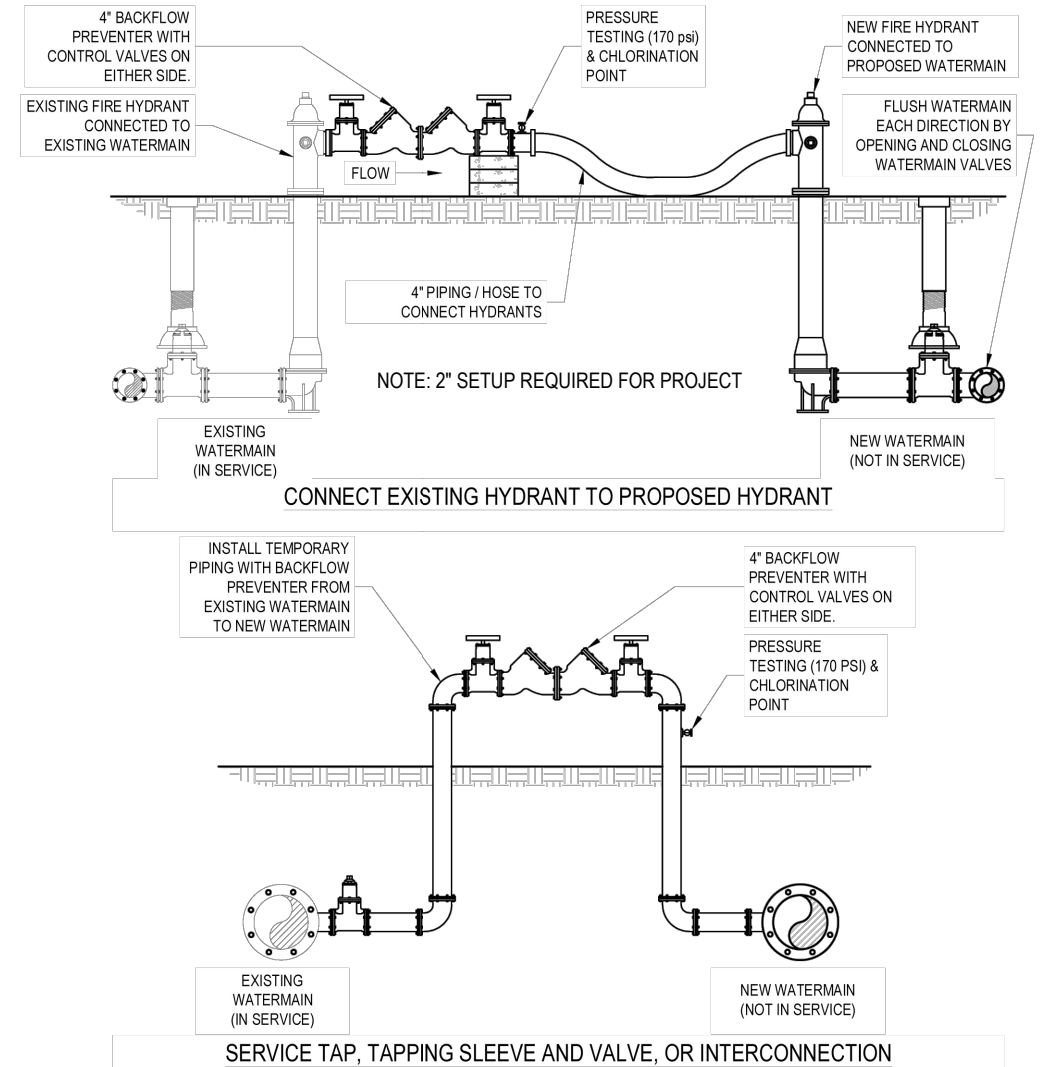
4" BACKFLOW PREVENTER WITH CONTROL VALVES ON EITHER SIDE.

PRESSURE TESTING (170 psi) & CHLORINATION POINT

NEW FIRE HYDRANT CONNECTED TO PROPOSED WATERMAIN

EXISTING FIRE HYDRANT CONNECTED TO EXISTING WATERMAIN

FLUSH WATERMAIN EACH DIRECTION BY OPENING AND CLOSING WATERMAIN VALVES

FLOW

4" PIPING / HOSE TO CONNECT HYDRANTS

NOTE: 2" SETUP REQUIRED FOR PROJECT

EXISTING WATERMAIN (IN SERVICE)

NEW WATERMAIN (NOT IN SERVICE)

CONNECT EXISTING HYDRANT TO PROPOSED HYDRANT

INSTALL TEMPORARY PIPING WITH BACKFLOW PREVENTER FROM EXISTING WATERMAIN TO NEW WATERMAIN

4" BACKFLOW PREVENTER WITH CONTROL VALVES ON EITHER SIDE.

PRESSURE TESTING (170 PSI) & CHLORINATION POINT

EXISTING WATERMAIN (IN SERVICE)

NEW WATERMAIN (NOT IN SERVICE)

SERVICE TAP, TAPPING SLEEVE AND VALVE, OR INTERCONNECTION